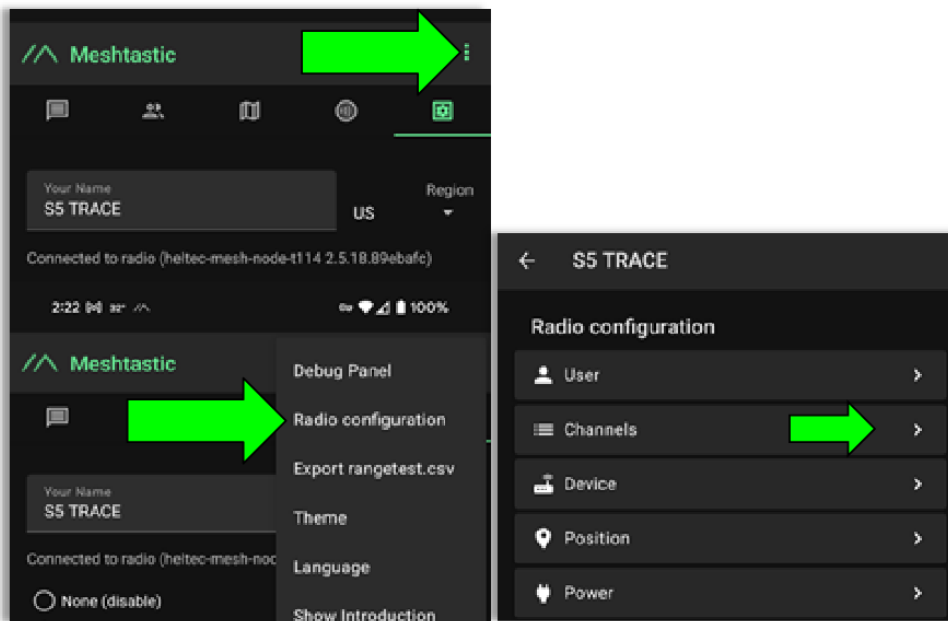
Meshtastic

Your Name
S5 TRACE
US
Region

Connected to radio (heltec-mesh-node-t114 2.5.18.89ebafc)

2:22 32° 100%

Meshtastic

Your Name
S5 TRACE

Connected to radio (heltec-mesh-noc

None (disable)

Debug Panel
Radio configuration
Export rangetest.csv
Theme
Language
Show Introduction

S5 TRACE

Radio configuration
User
Channels
Device
Position
Power